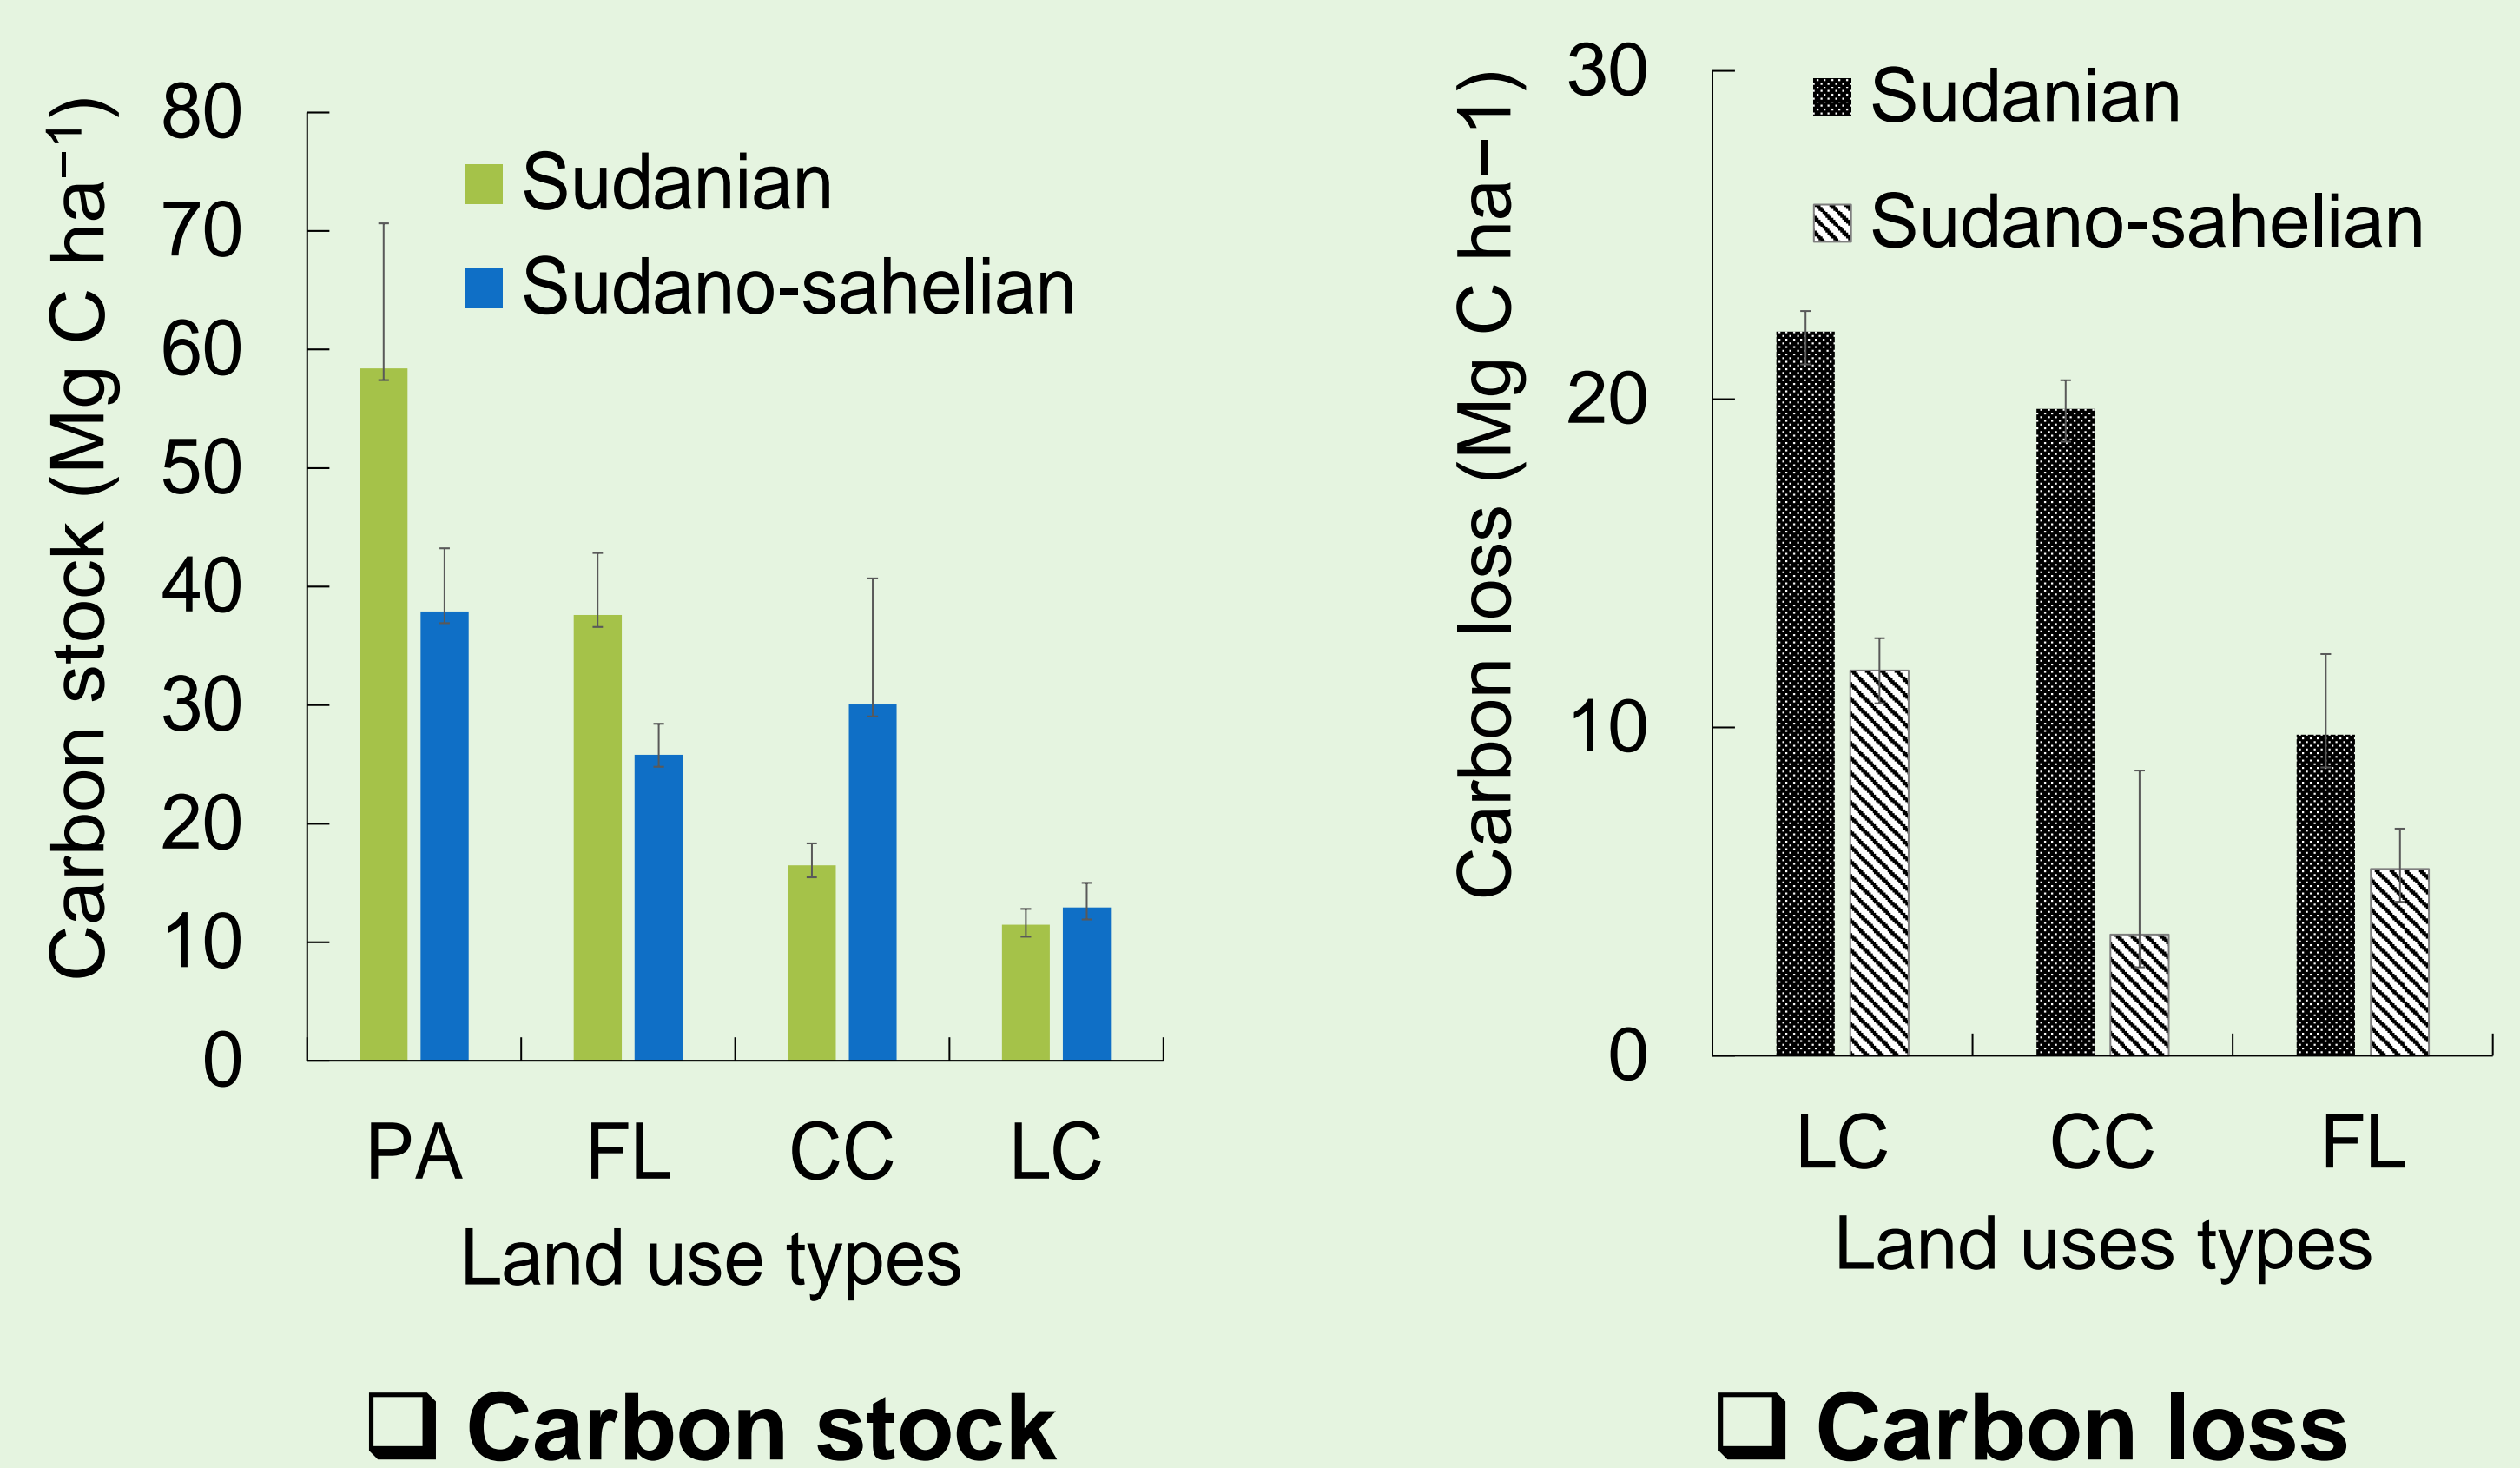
Carbon stock (Mg C ha$^{-1}$)

80
70
60
50
40
30
20
10
0

Sudanian
Sudano-sahelian

PA FL CC LC

Land use types

❑ Carbon stock

Carbon loss (Mg C ha−1)

30
20
10
0

Sudanian
Sudano-sahelian

LC CC FL

Land uses types

❑ Carbon loss